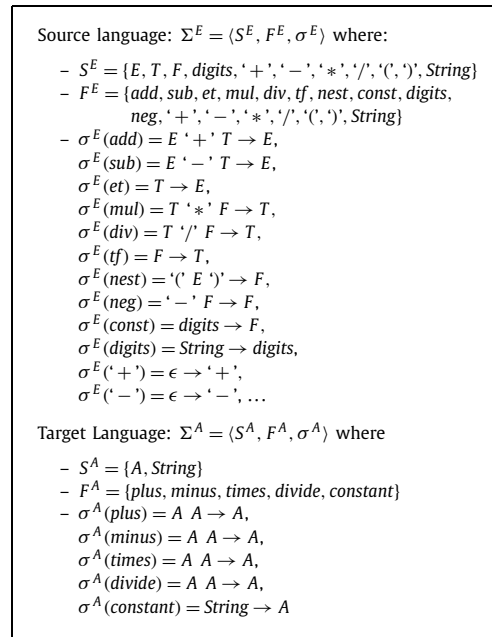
Source language: $\Sigma^E = \langle S^E, F^E, \sigma^E \rangle$ where:

– $S^E = \{E, T, F, digits, `+', `-', `*', `/', `(', `)', String\}$
– $F^E = \{add, sub, et, mul, div, tf, nest, const, digits, neg, `+', `-', `*', `/', `(', `)', String\}$
– $\sigma^E(add) = E\ `+'\ T \to E$,
$\sigma^E(sub) = E\ `-'\ T \to E$,
$\sigma^E(et) = T \to E$,
$\sigma^E(mul) = T\ `*'\ F \to T$,
$\sigma^E(div) = T\ `/'\ F \to T$,
$\sigma^E(tf) = F \to T$,
$\sigma^E(nest) = `('\ E\ `)' \to F$,
$\sigma^E(neg) = `-'\ F \to F$,
$\sigma^E(const) = digits \to F$,
$\sigma^E(digits) = String \to digits$,
$\sigma^E(`+') = \epsilon \to `+'$,
$\sigma^E(`-') = \epsilon \to `-'$, ...

Target Language: $\Sigma^A = \langle S^A, F^A, \sigma^A \rangle$ where

– $S^A = \{A, String\}$
– $F^A = \{plus, minus, times, divide, constant\}$
– $\sigma^A(plus) = A\ A \to A$,
$\sigma^A(minus) = A\ A \to A$,
$\sigma^A(times) = A\ A \to A$,
$\sigma^A(divide) = A\ A \to A$,
$\sigma^A(constant) = String \to A$